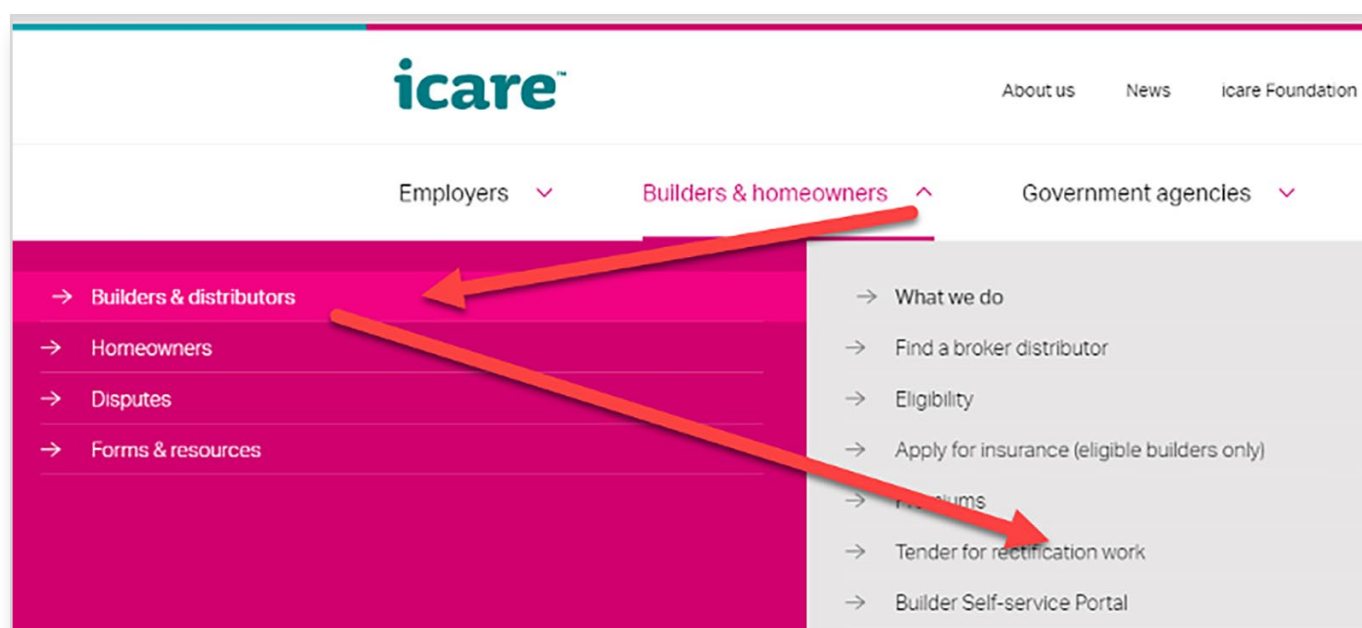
icare™

About us News icare Foundation

Employers Builders & homeowners Government agencies

→ Builders & distributors
→ Homeowners
→ Disputes
→ Forms & resources

→ What we do
→ Find a broker distributor
→ Eligibility
→ Apply for insurance (eligible builders only)
→ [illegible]ums
→ Tender for rectification work
→ Builder Self-service Portal